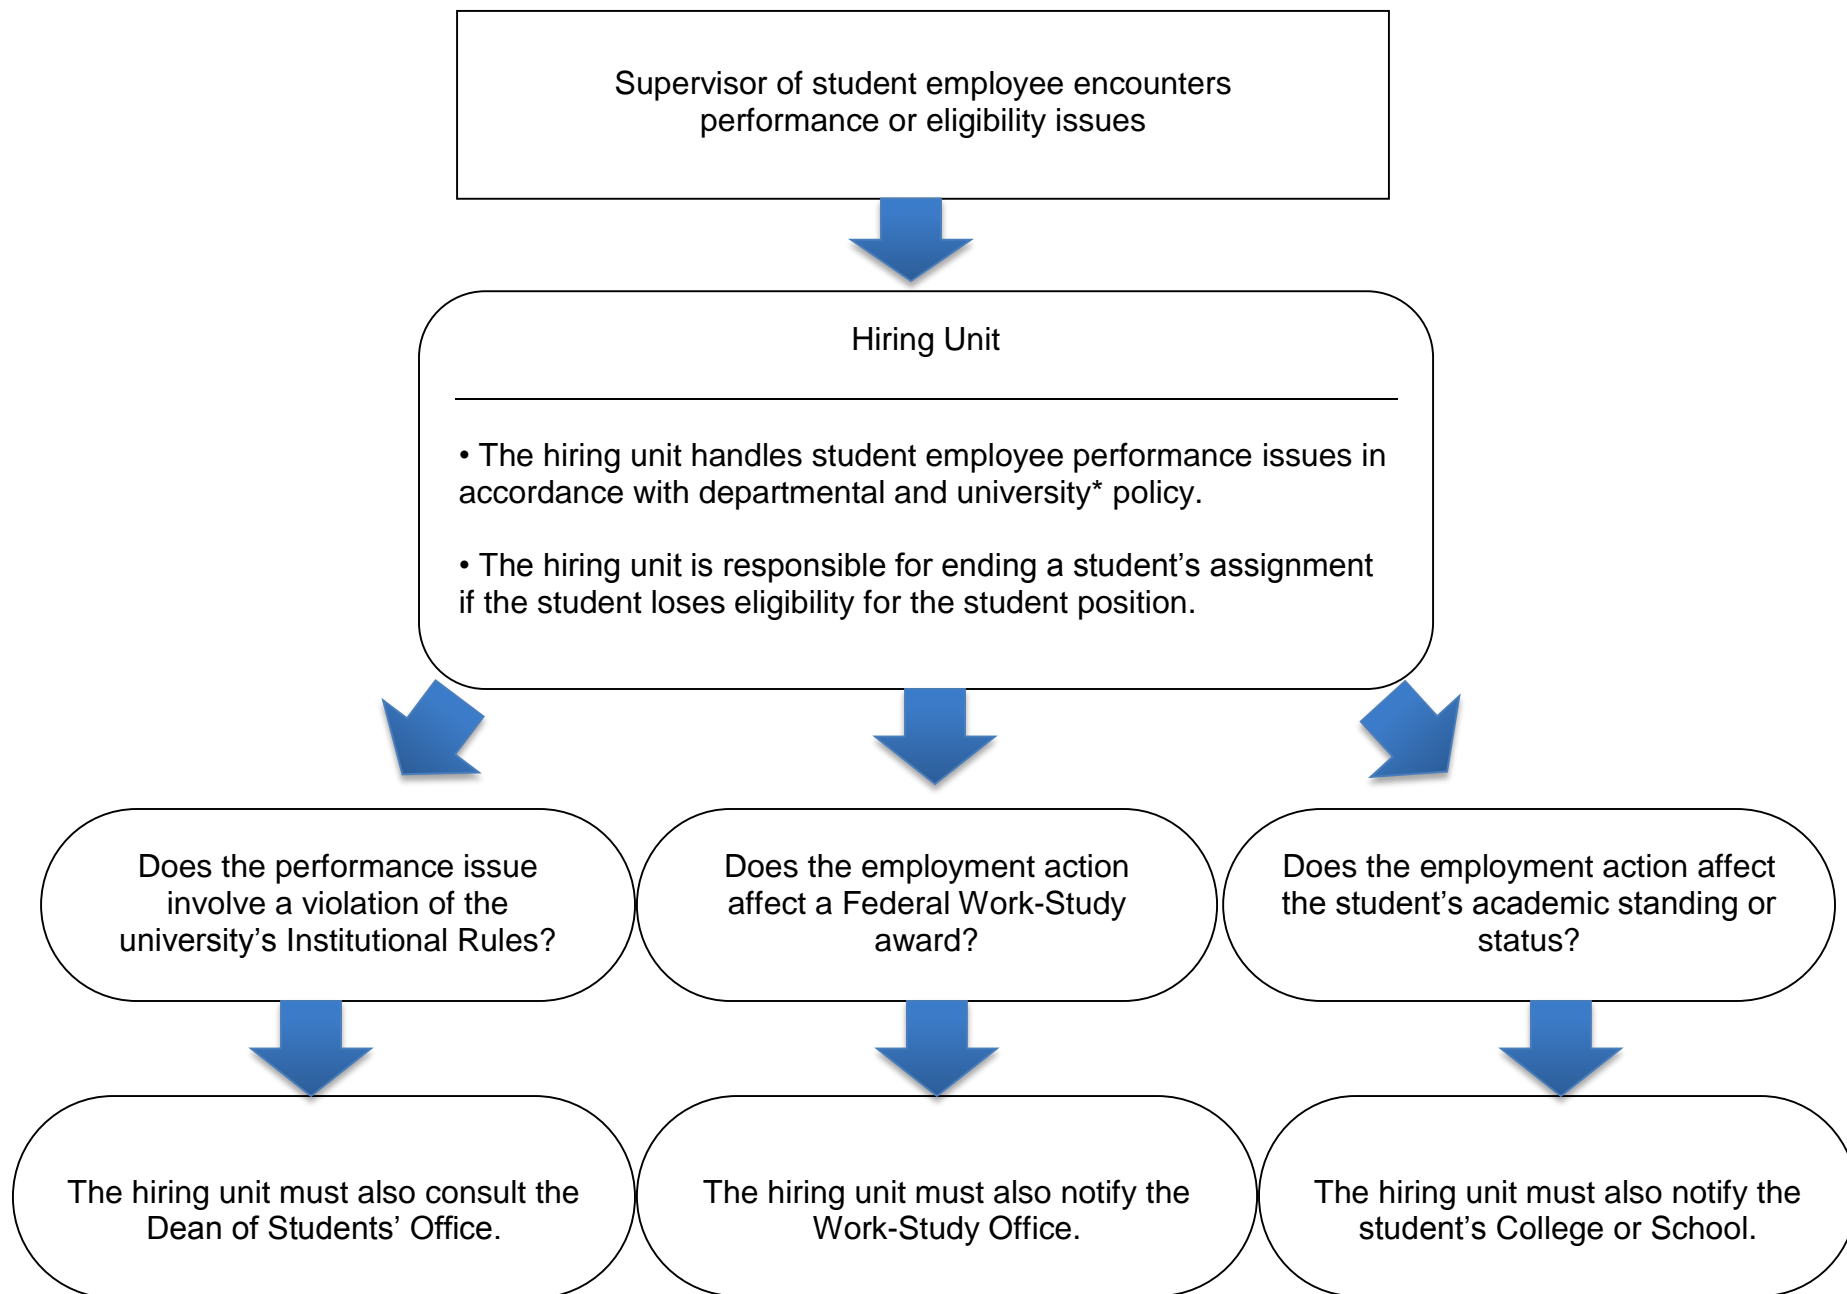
Supervisor of student employee encounters performance or eligibility issues

Hiring Unit

• The hiring unit handles student employee performance issues in accordance with departmental and university* policy.

• The hiring unit is responsible for ending a student's assignment if the student loses eligibility for the student position.

Does the performance issue involve a violation of the university's Institutional Rules?

Does the employment action affect a Federal Work-Study award?

Does the employment action affect the student's academic standing or status?

The hiring unit must also consult the Dean of Students' Office.

The hiring unit must also notify the Work-Study Office.

The hiring unit must also notify the student's College or School.